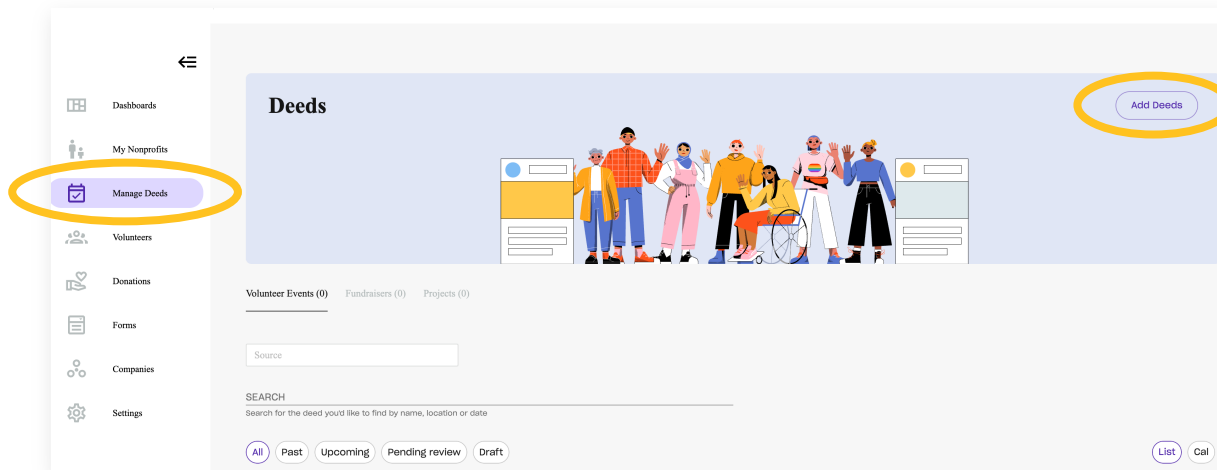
Dashboards

My Nonprofits

Manage Deeds

Volunteers

Donations

Forms

Companies

Settings

Deeds

Add Deeds

Volunteer Events (0) Fundraisers (0) Projects (0)

Source

SEARCH

Search for the deed you'd like to find by name, location or date

All Past Upcoming Pending review Draft

List Cal